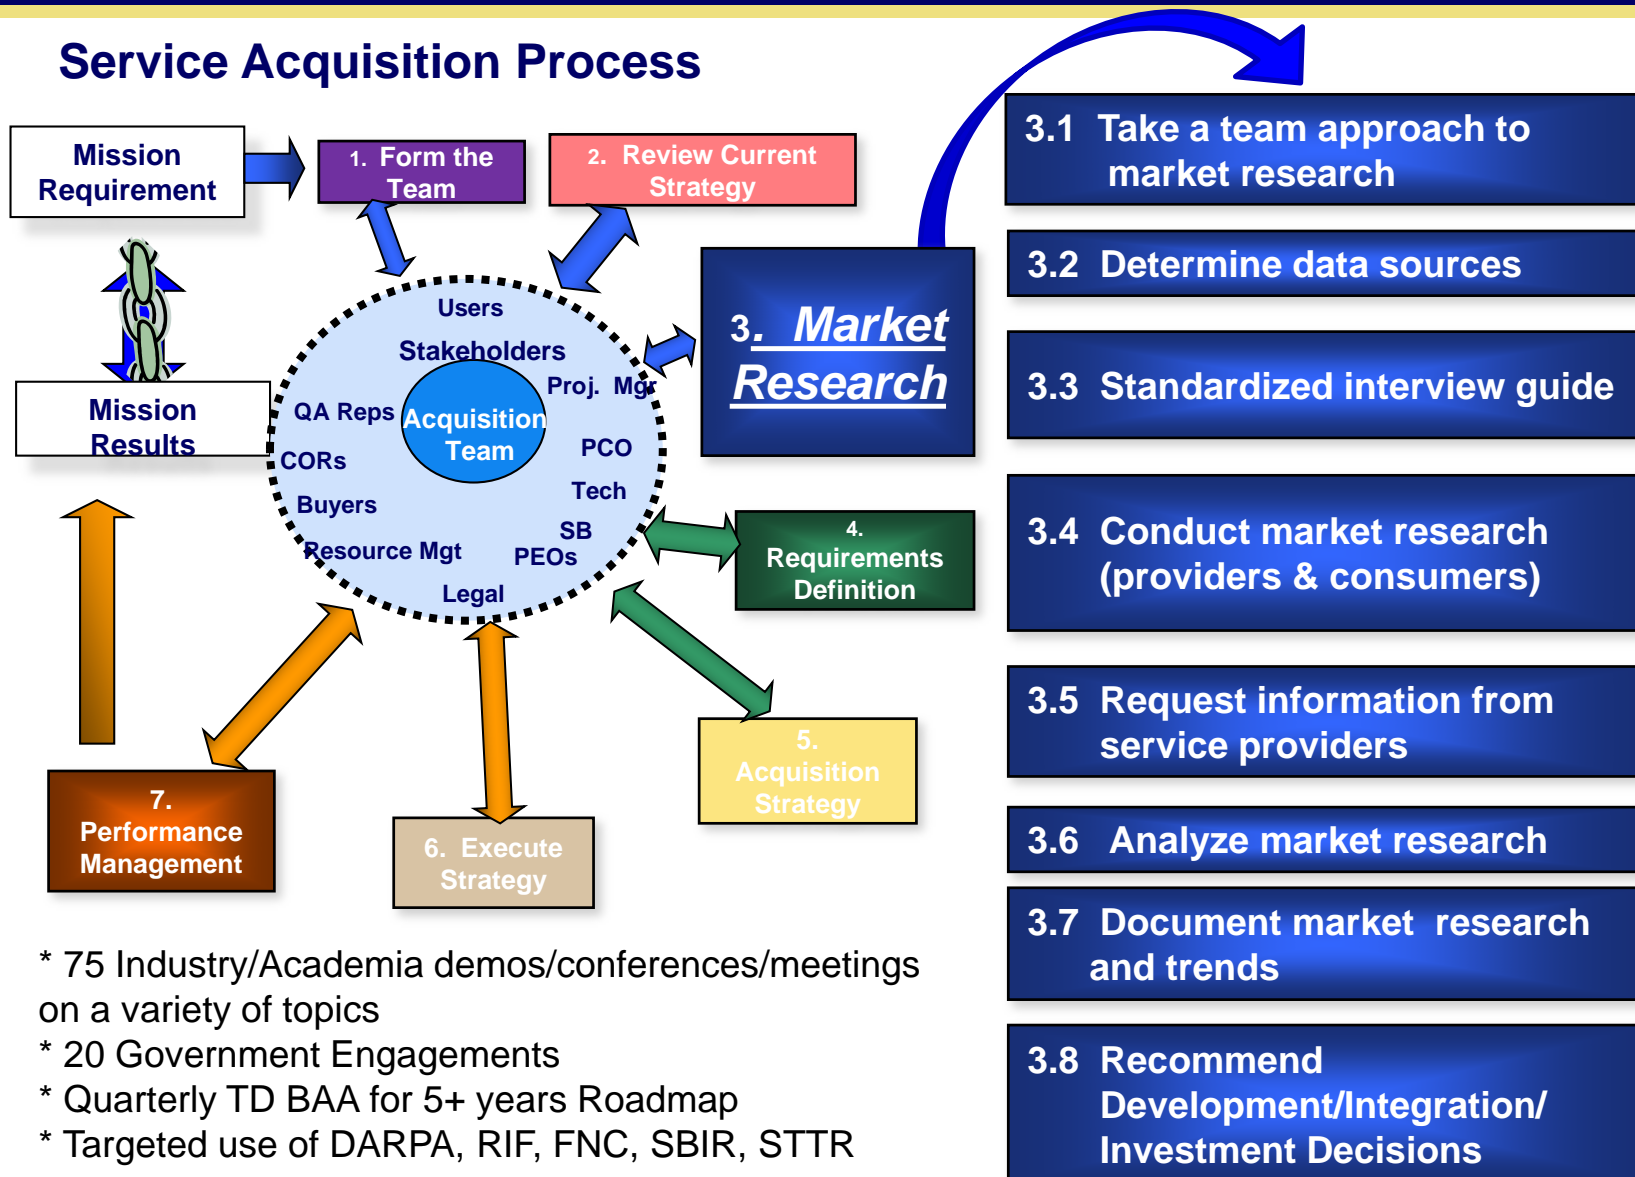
Service Acquisition Process

Mission Requirement

1. Form the Team

2. Review Current Strategy

3. Market Research

Mission Results

Users
Stakeholders
Proj. Mgr
QA Reps
Acquisition Team
PCO
CORs
Tech
Buyers
SB
Resource Mgt
PEOs
Legal

4. Requirements Definition

5. Acquisition Strategy

6. Execute Strategy

7. Performance Management

3.1 Take a team approach to market research

3.2 Determine data sources

3.3 Standardized interview guide

3.4 Conduct market research (providers & consumers)

3.5 Request information from service providers

3.6 Analyze market research

3.7 Document market research and trends

3.8 Recommend Development/Integration/ Investment Decisions

* 75 Industry/Academia demos/conferences/meetings on a variety of topics
* 20 Government Engagements
* Quarterly TD BAA for 5+ years Roadmap
* Targeted use of DARPA, RIF, FNC, SBIR, STTR